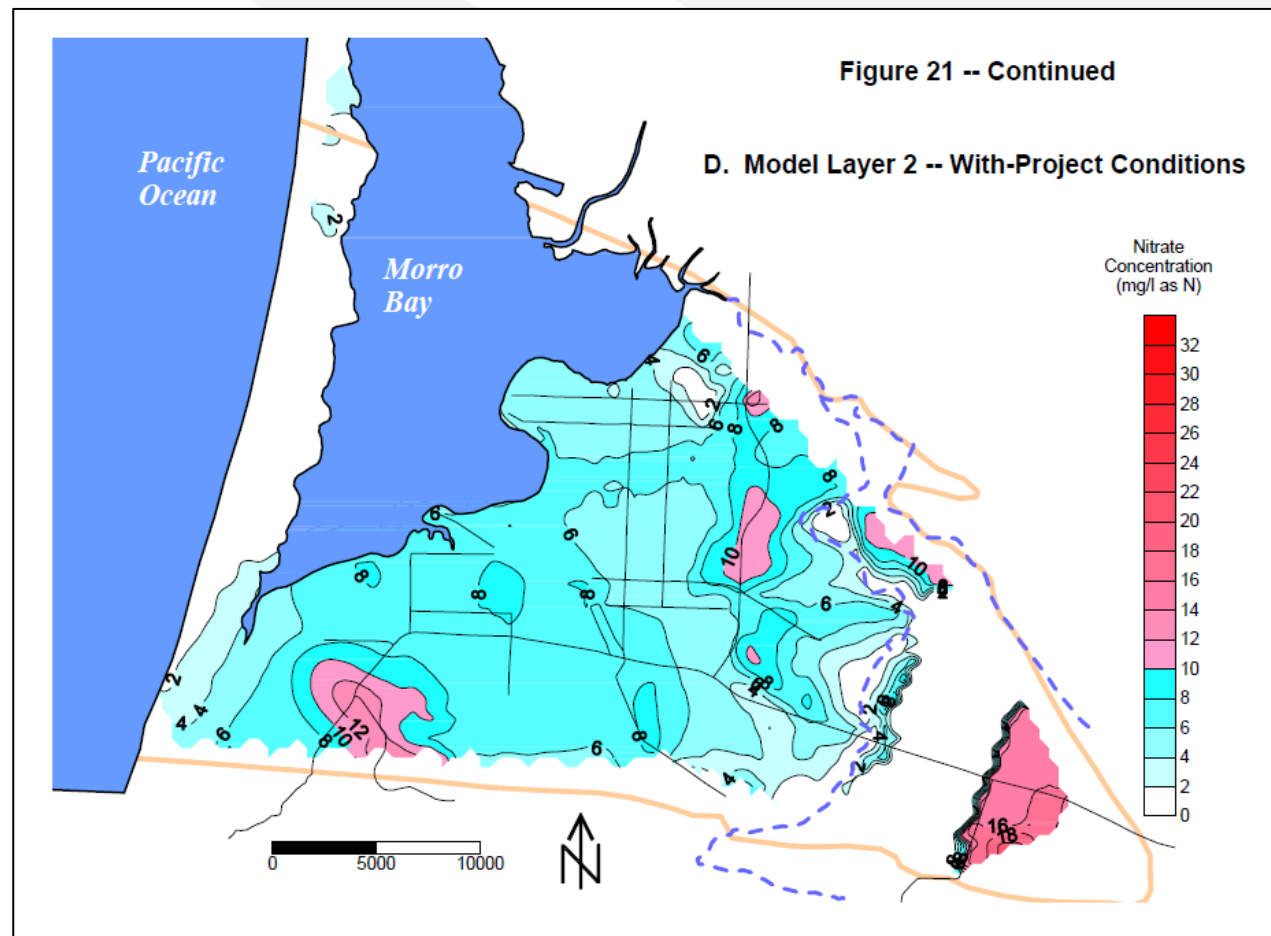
Figure 21 -- Continued

D. Model Layer 2 -- With-Project Conditions

Pacific Ocean

Morro Bay

Nitrate Concentration (mg/l as N)

32
30
28
26
24
22
20
18
16
14
12
10
8
6
4
2
0

2
4
6
2
6
8
8
8
2
10
10
6
8
6
8
6
8
6
4
2
4
6
8
10
12
6
8
4
2
4
8
16
18
8

0 5000 10000

N